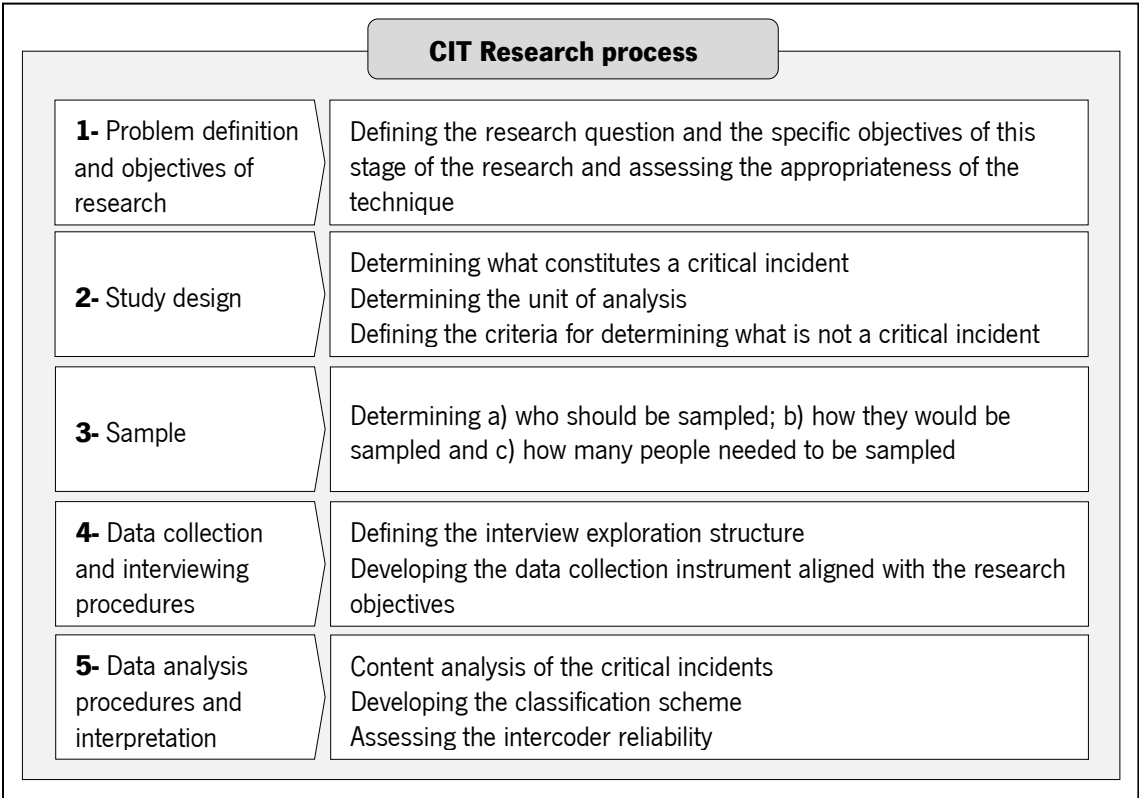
CIT Research process

| | |
|---|---|
| **1-** Problem definition and objectives of research | Defining the research question and the specific objectives of this stage of the research and assessing the appropriateness of the technique |
| **2-** Study design | Determining what constitutes a critical incident<br>Determining the unit of analysis<br>Defining the criteria for determining what is not a critical incident |
| **3-** Sample | Determining a) who should be sampled; b) how they would be sampled and c) how many people needed to be sampled |
| **4-** Data collection and interviewing procedures | Defining the interview exploration structure<br>Developing the data collection instrument aligned with the research objectives |
| **5-** Data analysis procedures and interpretation | Content analysis of the critical incidents<br>Developing the classification scheme<br>Assessing the intercoder reliability |